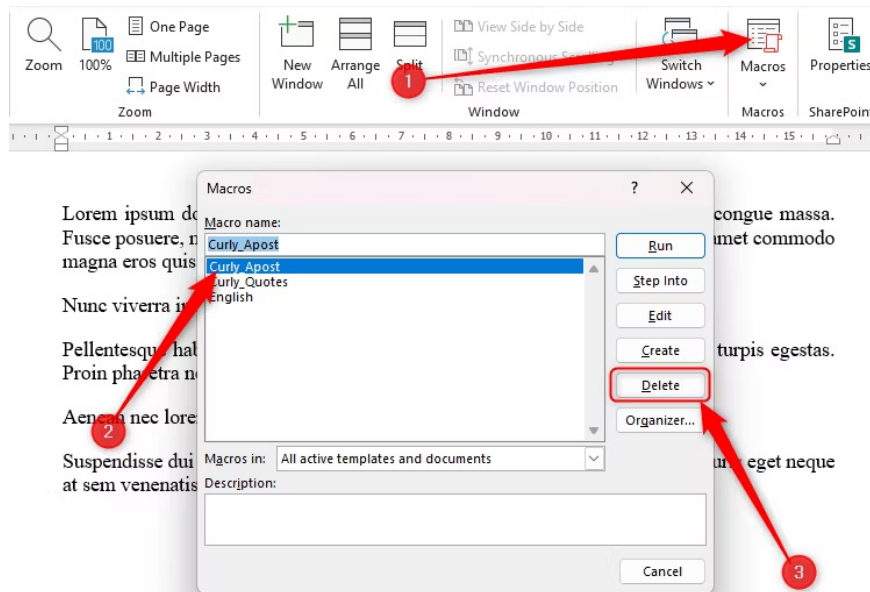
Zoom 100% One Page Multiple Pages Page Width
Zoom

New Window Arrange All Split
View Side by Side
Synchronous Scrolling
Reset Window Position
Switch Windows
Window

Macros
Macros

Properties
SharePoint

1 2 3 4 5 6 7 8 9 10 11 12 13 14 15

Lorem ipsum do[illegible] congue massa. Fusce posuere, m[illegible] amet commodo magna eros quis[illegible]

Nunc viverra i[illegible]

Pellentesque hab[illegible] turpis egestas. Proin pharetra n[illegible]

Aenean nec lore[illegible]

Suspendisse dui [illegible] eget neque at sem venenatis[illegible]

Macros ? ×

Macro name:
Curly_Apost
Curly_Apost
Curly_Quotes
English

Run
Step Into
Edit
Create
Delete
Organizer...

Macros in: All active templates and documents
Description:

Cancel

1
2
3